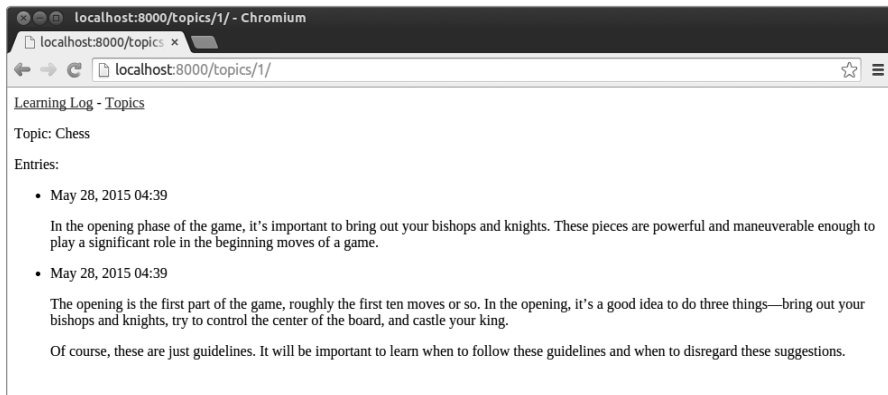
localhost:8000/topics/1/ - Chromium

localhost:8000/topics ×

localhost:8000/topics/1/

Learning Log - Topics

Topic: Chess

Entries:

- May 28, 2015 04:39

In the opening phase of the game, it’s important to bring out your bishops and knights. These pieces are powerful and maneuverable enough to play a significant role in the beginning moves of a game.

- May 28, 2015 04:39

The opening is the first part of the game, roughly the first ten moves or so. In the opening, it’s a good idea to do three things—bring out your bishops and knights, try to control the center of the board, and castle your king.

Of course, these are just guidelines. It will be important to learn when to follow these guidelines and when to disregard these suggestions.